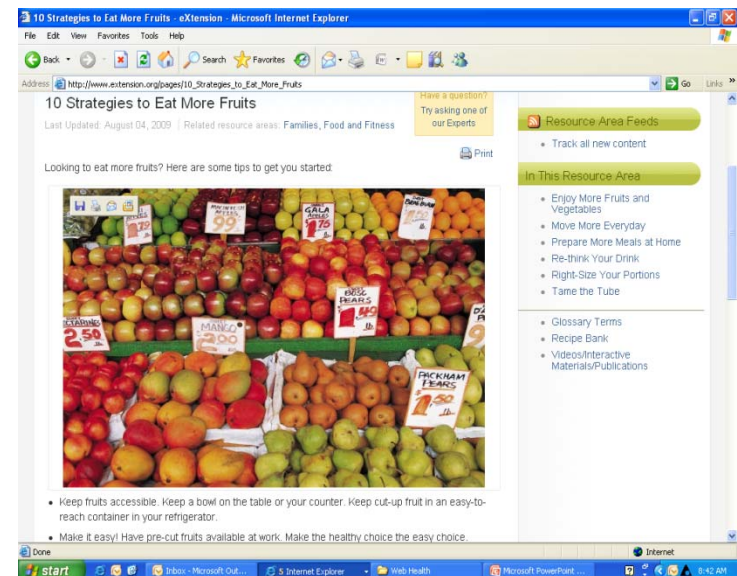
10 Strategies to Eat More Fruits - eXtension - Microsoft Internet Explorer

File Edit View Favorites Tools Help

Back Search Favorites

Address http://www.extension.org/pages/10_Strategies_to_Eat_More_Fruits Go Links

10 Strategies to Eat More Fruits

Last Updated: August 04, 2009 | Related resource areas: Families, Food and Fitness

Have a question? Try asking one of our Experts

Print

Looking to eat more fruits? Here are some tips to get you started:

MANGO 2.00

BOSC PEARS 1.49

PACKHAM PEARS 2.50

2.50

1.79

.99

1.79

• Keep fruits accessible. Keep a bowl on the table or your counter. Keep cut-up fruit in an easy-to-reach container in your refrigerator.

• Make it easy! Have pre-cut fruits available at work. Make the healthy choice the easy choice.

Resource Area Feeds

• Track all new content

In This Resource Area

• Enjoy More Fruits and Vegetables
• Move More Everyday
• Prepare More Meals at Home
• Re-think Your Drink
• Right-Size Your Portions
• Tame the Tube

• Glossary Terms
• Recipe Bank
• Videos/Interactive Materials/Publications

Done Internet

start Inbox - Microsoft Out... 5 Internet Explorer Web Health Microsoft PowerPoint ... 8:42 AM